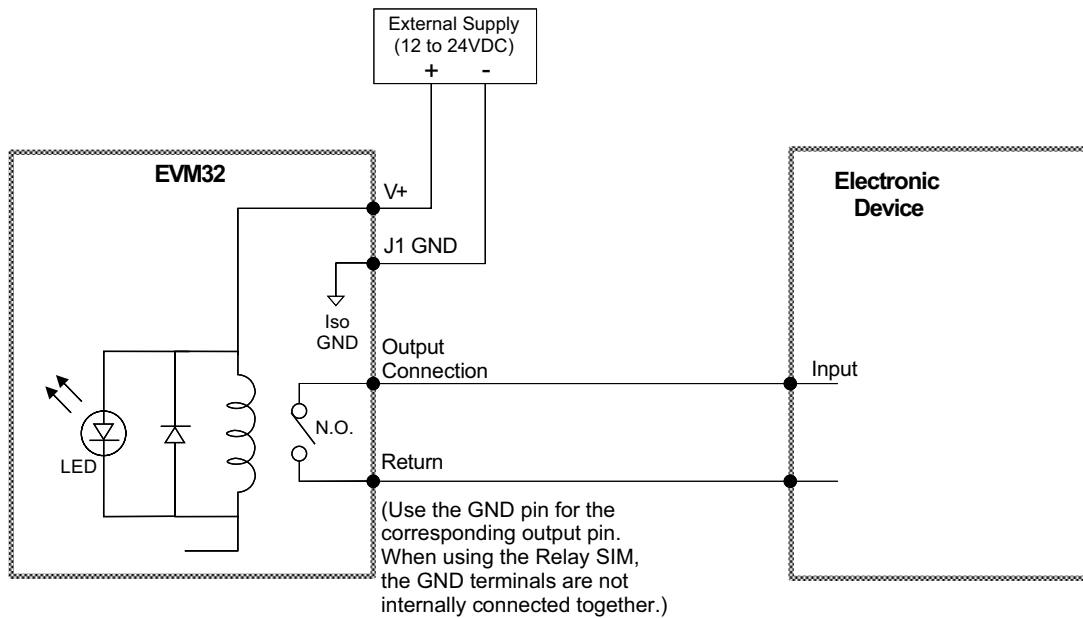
External Supply
(12 to 24VDC)
+ -

EVM32

V+

J1 GND

Iso
GND

Output
Connection

N.O.

LED

Return

(Use the GND pin for the corresponding output pin. When using the Relay SIM, the GND terminals are not internally connected together.)

Electronic
Device

Input